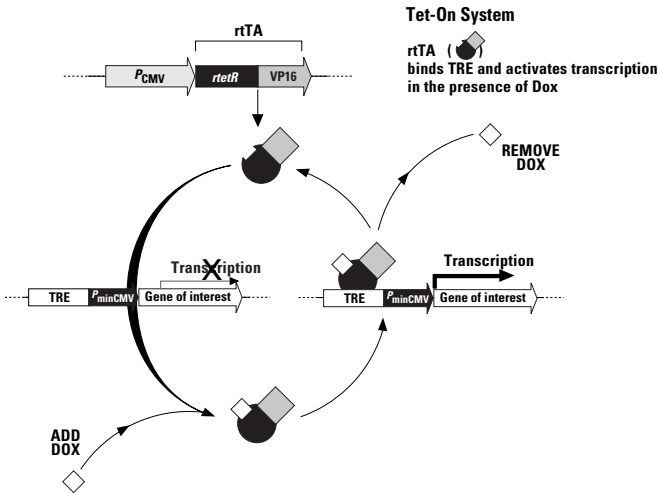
Tet-On System

rtTA ( )
binds TRE and activates transcription in the presence of Dox

rtTA

$P_{CMV}$

rtetR

VP16

REMOVE DOX

Transcription

TRE

$P_{minCMV}$

Gene of interest

Transcription

TRE

$P_{minCMV}$

Gene of interest

ADD DOX